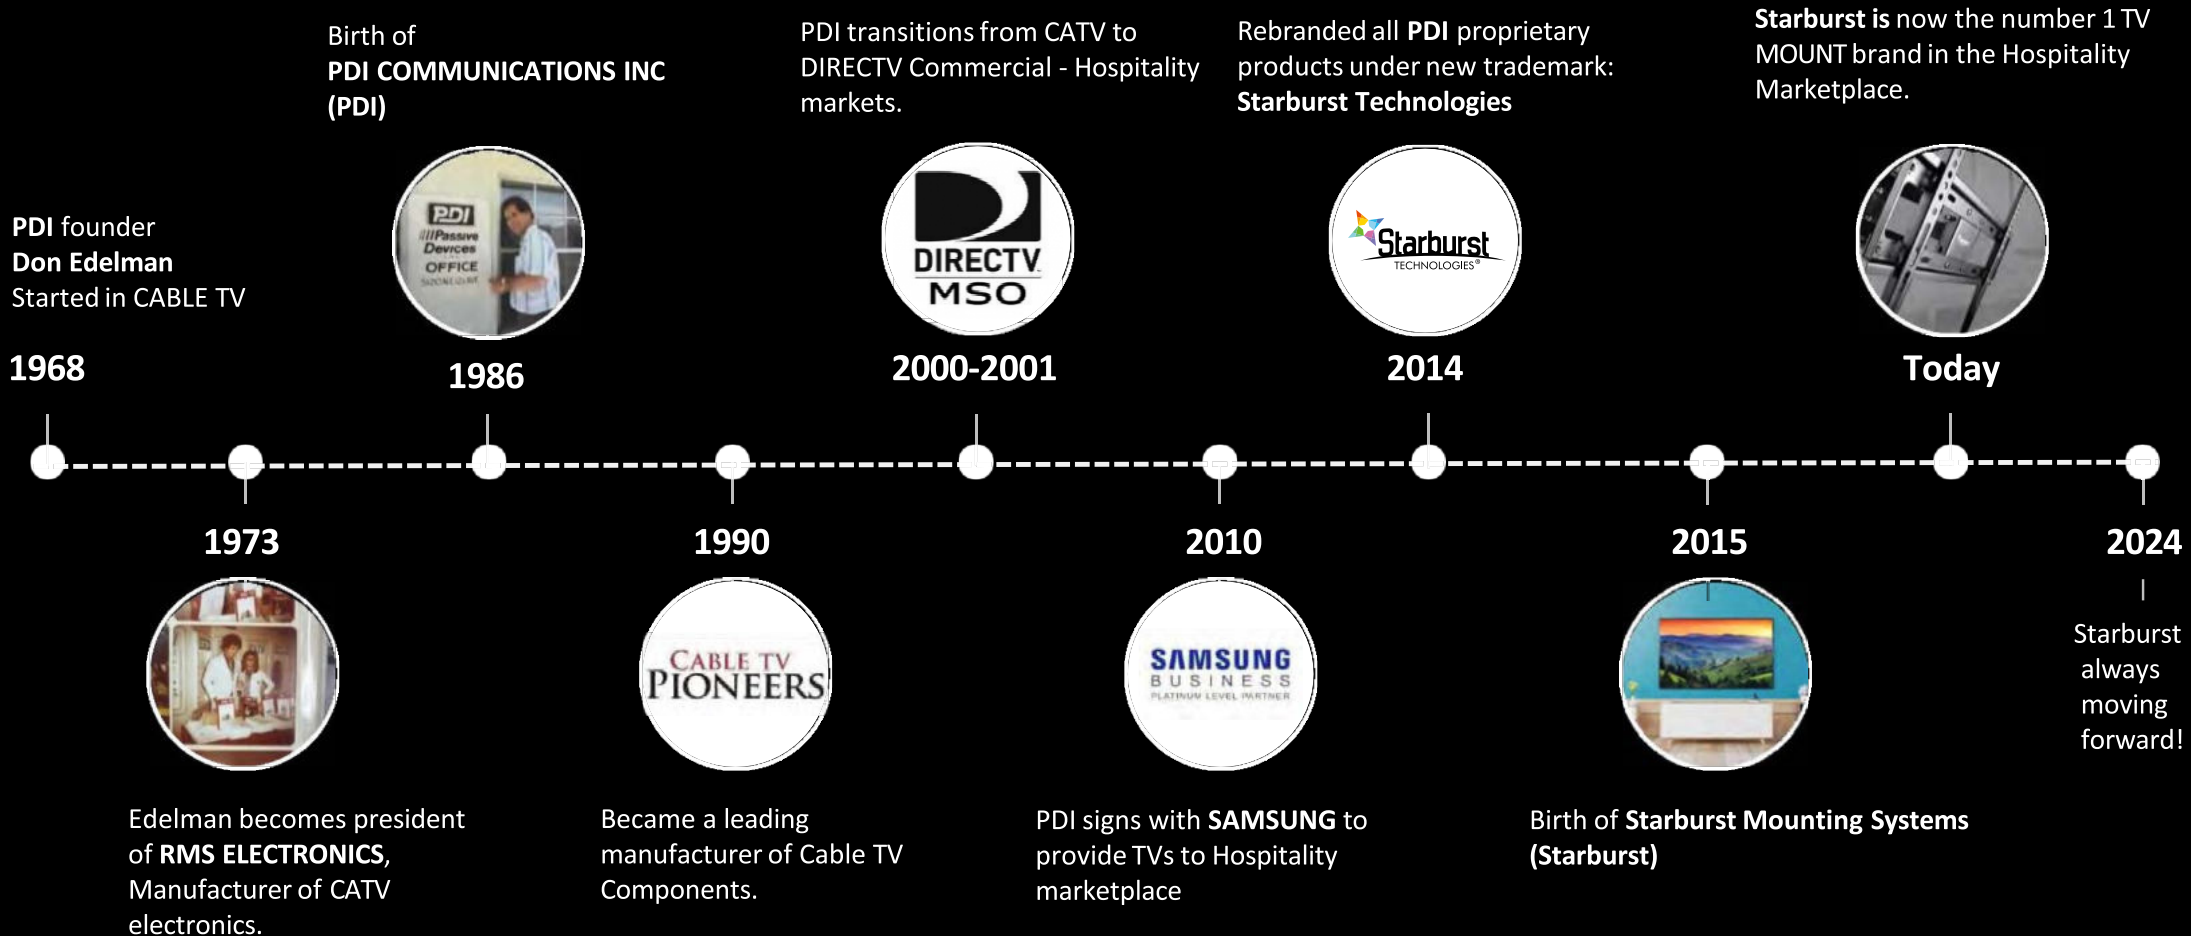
PDI founder
Don Edelman
Started in CABLE TV

1968

Birth of
PDI COMMUNICATIONS INC (PDI)

PDI
Passive Devices
OFFICE

1986

PDI transitions from CATV to DIRECTV Commercial - Hospitality markets.

DIRECTV
MSO

2000-2001

Rebranded all PDI proprietary products under new trademark: Starburst Technologies

Starburst
TECHNOLOGIES

2014

Starburst is now the number 1 TV MOUNT brand in the Hospitality Marketplace.

Today

1973

Edelman becomes president of RMS ELECTRONICS, Manufacturer of CATV electronics.

1990

CABLE TV
PIONEERS

Became a leading manufacturer of Cable TV Components.

2010

SAMSUNG
BUSINESS
PLATINUM LEVEL PARTNER

PDI signs with SAMSUNG to provide TVs to Hospitality marketplace

2015

Birth of Starburst Mounting Systems (Starburst)

2024

Starburst always moving forward!